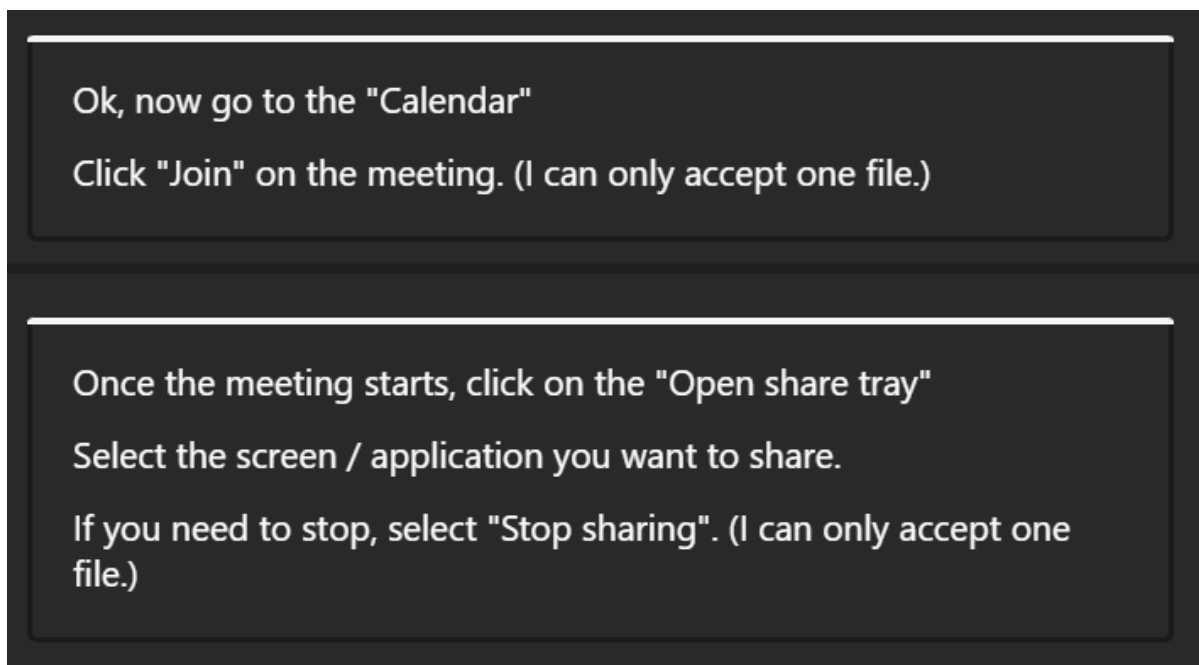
Ok, now go to the "Calendar"

Click "Join" on the meeting. (I can only accept one file.)

Once the meeting starts, click on the "Open share tray"

Select the screen / application you want to share.

If you need to stop, select "Stop sharing". (I can only accept one file.)